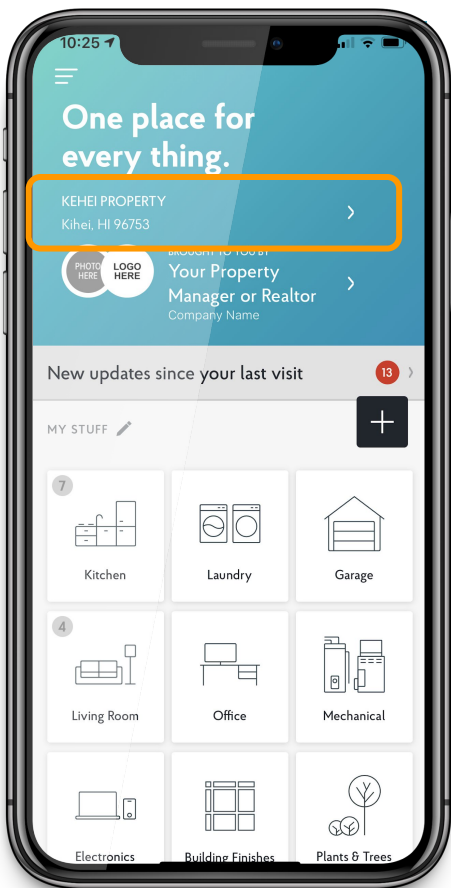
10:25

One place for every thing.

KEHEI PROPERTY
Kihei, HI 96753

PHOTO HERE
LOGO HERE
BROUGHT TO YOU BY
Your Property Manager or Realtor
Company Name

New updates since your last visit 13

MY STUFF

+

7
Kitchen

Laundry

Garage

4
Living Room

Office

Mechanical

Electronics

Building Finishes

Plants & Trees